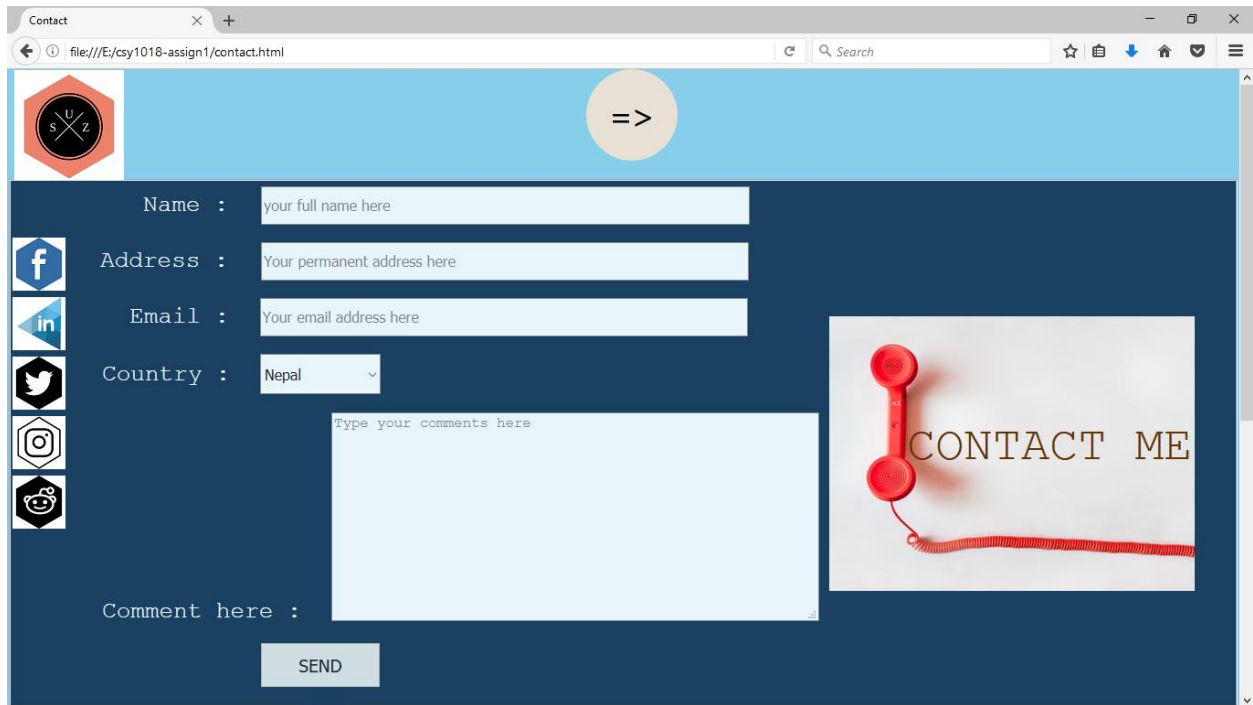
Contact
file:///E:/csy1018-assign1/contact.html
Search

S U Z

=>

Name : your full name here

Address : Your permanent address here

Email : Your email address here

Country : Nepal

Type your comments here

Comment here :

SEND

CONTACT ME